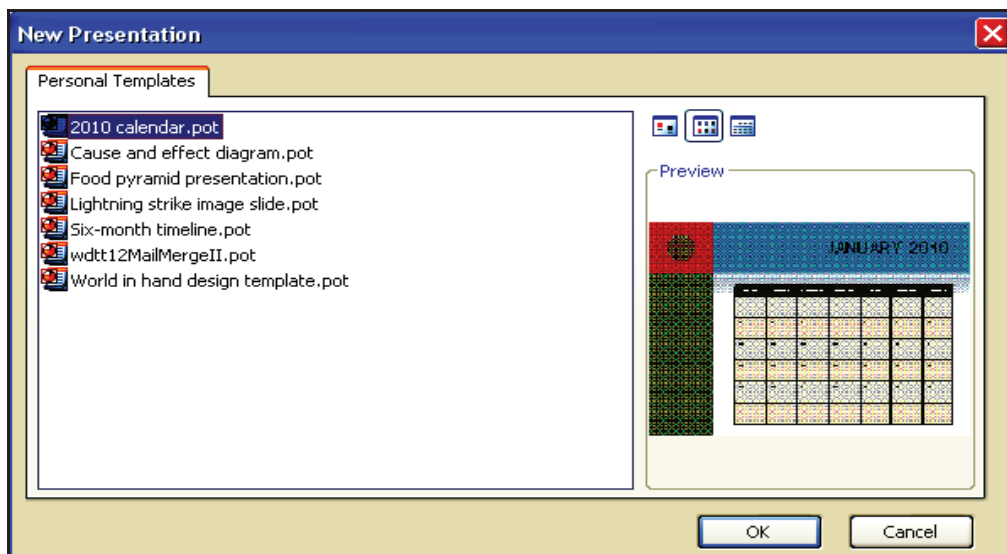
New Presentation

Personal Templates

2010 calendar.pot
Cause and effect diagram.pot
Food pyramid presentation.pot
Lightning strike image slide.pot
Six-month timeline.pot
wdtt12MailMergeII.pot
World in hand design template.pot

Preview

JANUARY 2010

OK
Cancel